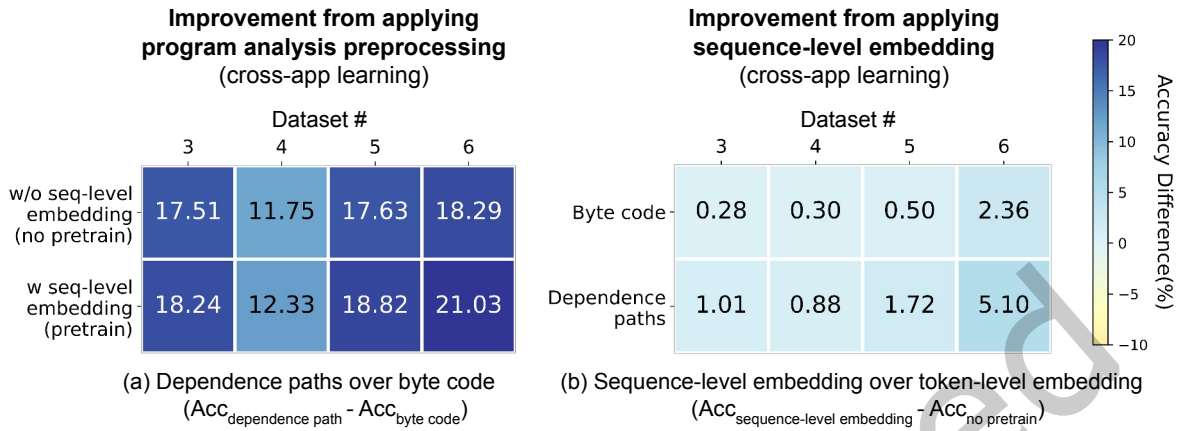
Improvement from applying program analysis preprocessing
(cross-app learning)

Dataset #

|  | 3 | 4 | 5 | 6 |
|---|---|---|---|---|
| w/o seq-level embedding (no pretrain) | 17.51 | 11.75 | 17.63 | 18.29 |
| w seq-level embedding (pretrain) | 18.24 | 12.33 | 18.82 | 21.03 |

(a) Dependence paths over byte code
($Acc_{dependence\ path}$ - $Acc_{byte\ code}$)

Improvement from applying sequence-level embedding
(cross-app learning)

Dataset #

|  | 3 | 4 | 5 | 6 |
|---|---|---|---|---|
| Byte code | 0.28 | 0.30 | 0.50 | 2.36 |
| Dependence paths | 1.01 | 0.88 | 1.72 | 5.10 |

(b) Sequence-level embedding over token-level embedding
($Acc_{sequence-level\ embedding}$ - $Acc_{no\ pretrain}$)

20
15
10
5
0
−5
−10
Accuracy Difference(%)